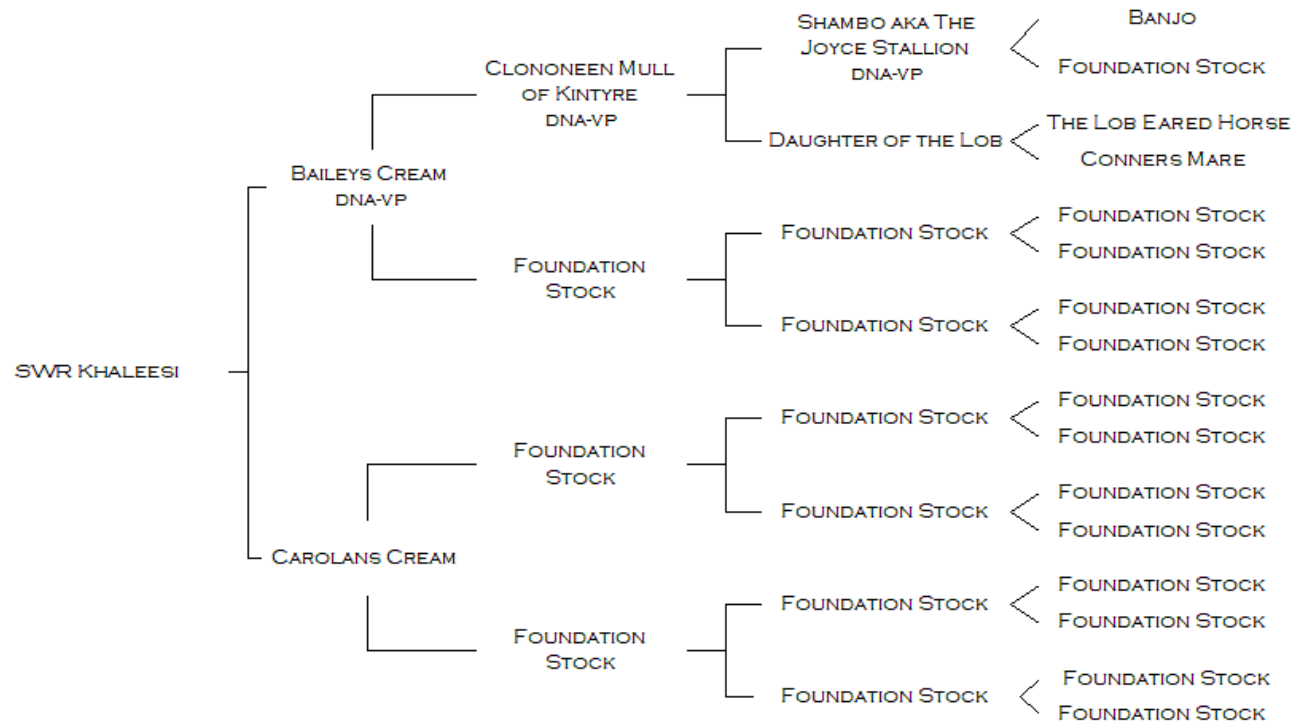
SWR Khaleesi

Baileys Cream
DNA-VP

Clononeen Mull of Kintyre
DNA-VP

Shambo aka The Joyce Stallion
DNA-VP

Banjo

Foundation Stock

Daughter of the Lob

The Lob Eared Horse

Conners Mare

Foundation Stock

Foundation Stock

Foundation Stock

Foundation Stock

Foundation Stock

Foundation Stock

Foundation Stock

Carolans Cream

Foundation Stock

Foundation Stock

Foundation Stock

Foundation Stock

Foundation Stock

Foundation Stock

Foundation Stock

Foundation Stock

Foundation Stock

Foundation Stock

Foundation Stock

Foundation Stock

Foundation Stock

Foundation Stock